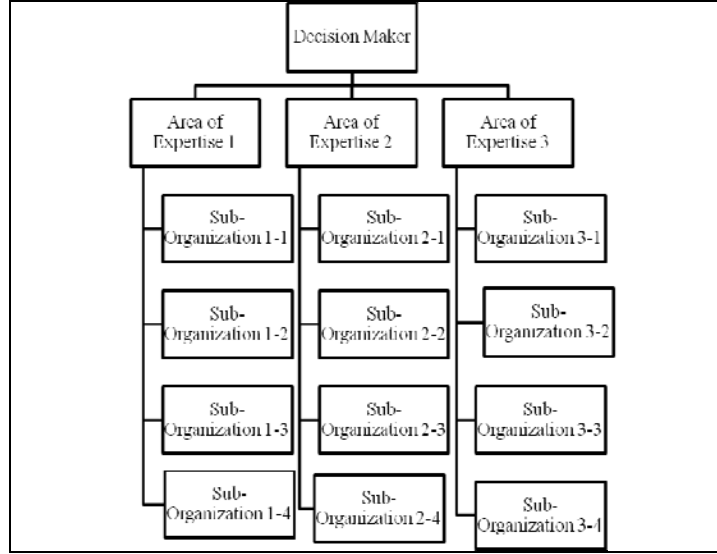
Decision Maker

Area of Expertise 1

Area of Expertise 2

Area of Expertise 3

Sub-Organization 1-1

Sub-Organization 1-2

Sub-Organization 1-3

Sub-Organization 1-4

Sub-Organization 2-1

Sub-Organization 2-2

Sub-Organization 2-3

Sub-Organization 2-4

Sub-Organization 3-1

Sub-Organization 3-2

Sub-Organization 3-3

Sub-Organization 3-4